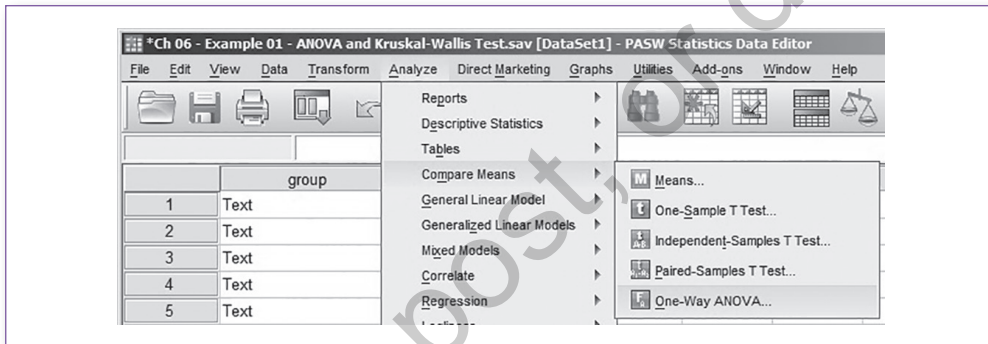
*Ch 06 - Example 01 - ANOVA and Kruskal-Wallis Test.sav [DataSet1] - PASW Statistics Data Editor

File Edit View Data Transform Analyze Direct Marketing Graphs Utilities Add-ons Window Help

Reports
Descriptive Statistics
Tables
Compare Means
General Linear Model
Generalized Linear Models
Mixed Models
Correlate
Regression

Means...
One-Sample T Test...
Independent-Samples T Test...
Paired-Samples T Test...
One-Way ANOVA...

| | group |
|---|---|
| 1 | Text |
| 2 | Text |
| 3 | Text |
| 4 | Text |
| 5 | Text |

post, or c